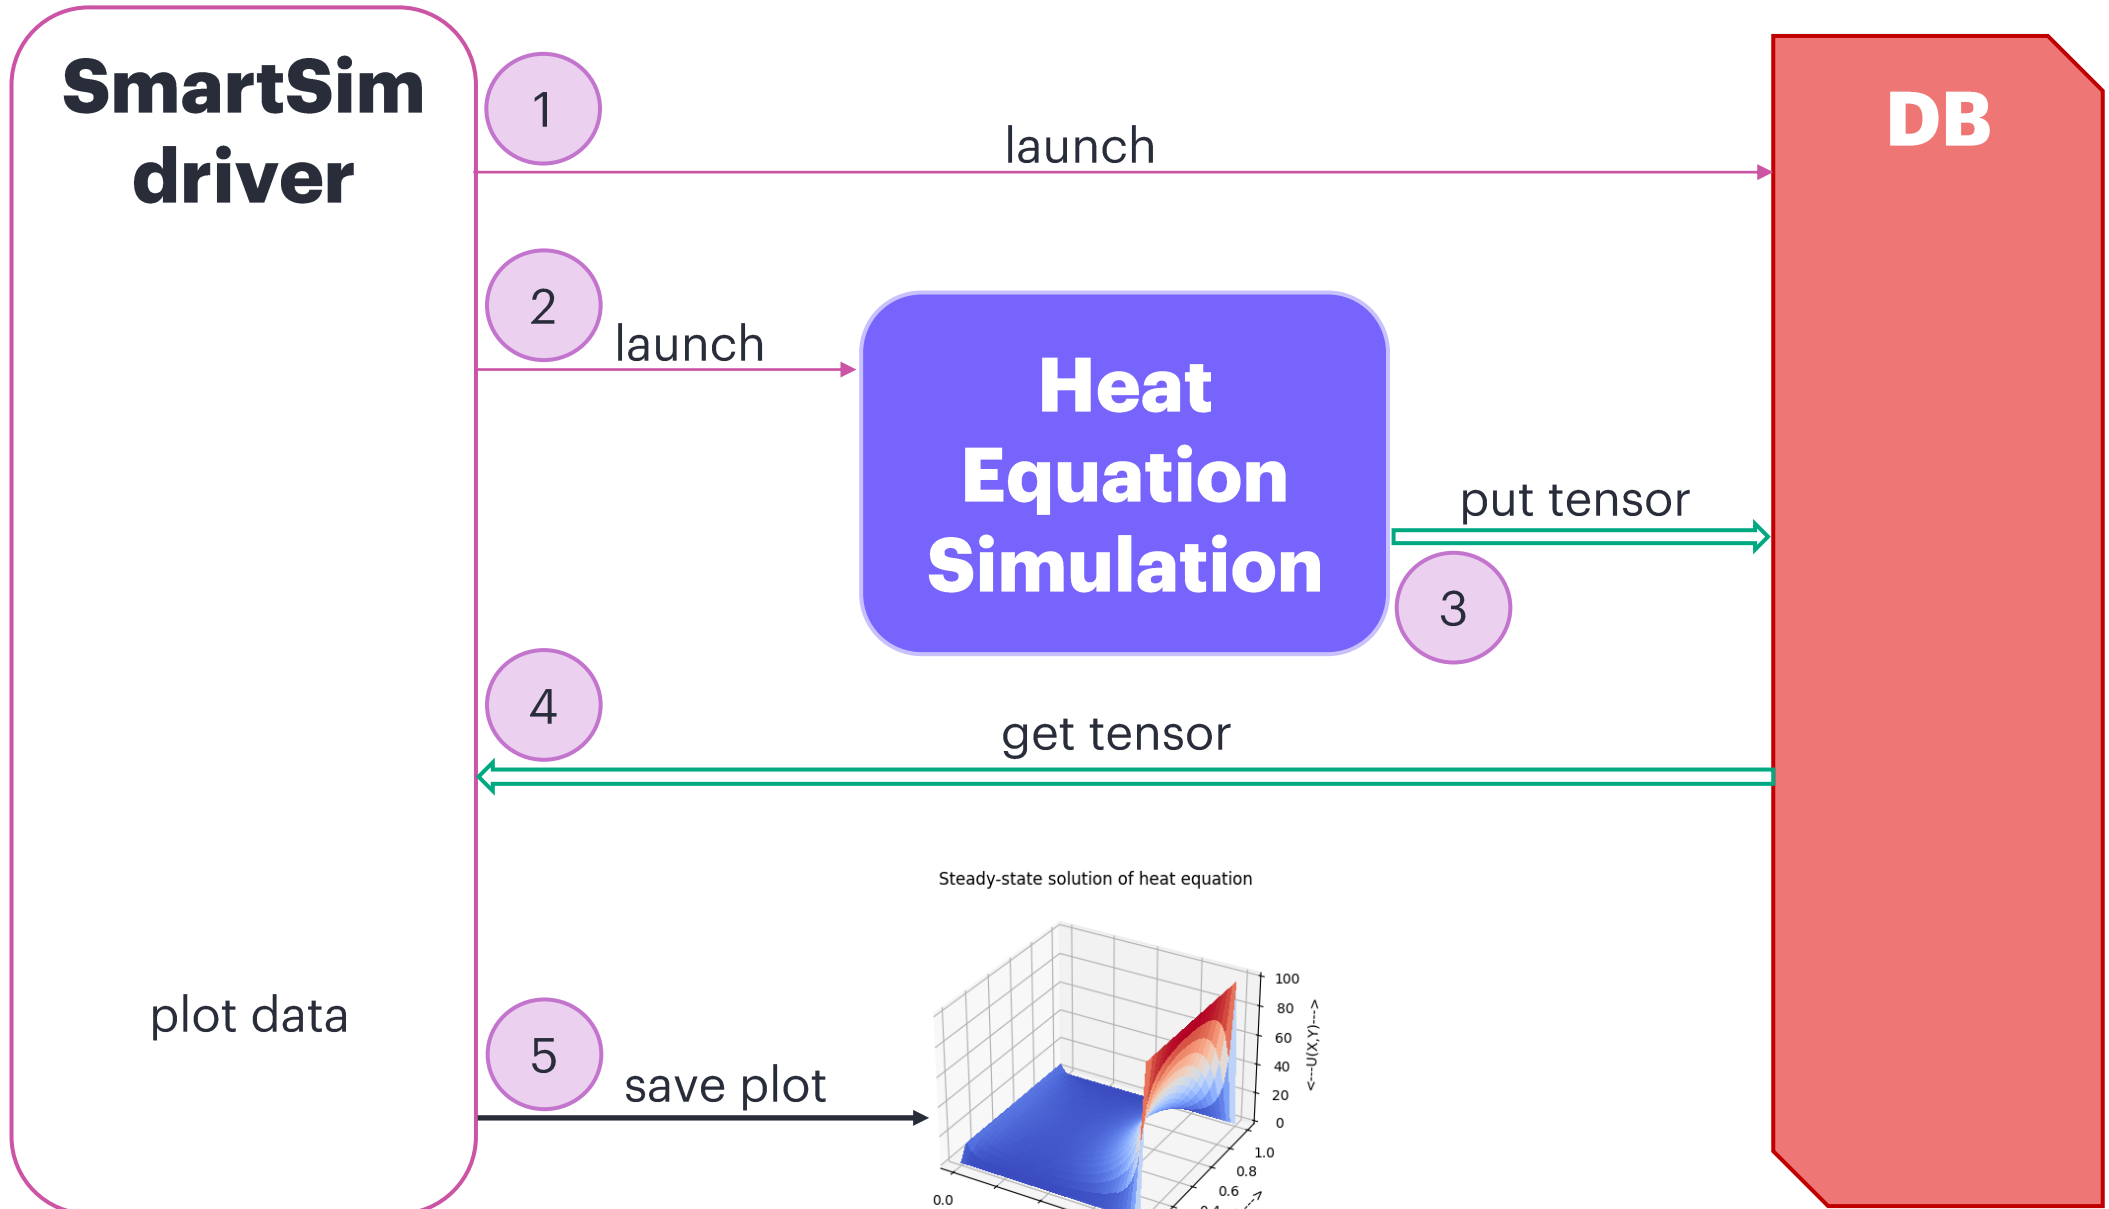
SmartSim driver

1

launch

DB

2

launch

Heat Equation Simulation

put tensor

3

4

get tensor

Steady-state solution of heat equation

100
80
60
40
20
0

<---U(X,Y)--->

plot data

5

save plot

1.0
0.8
0.6
0.0